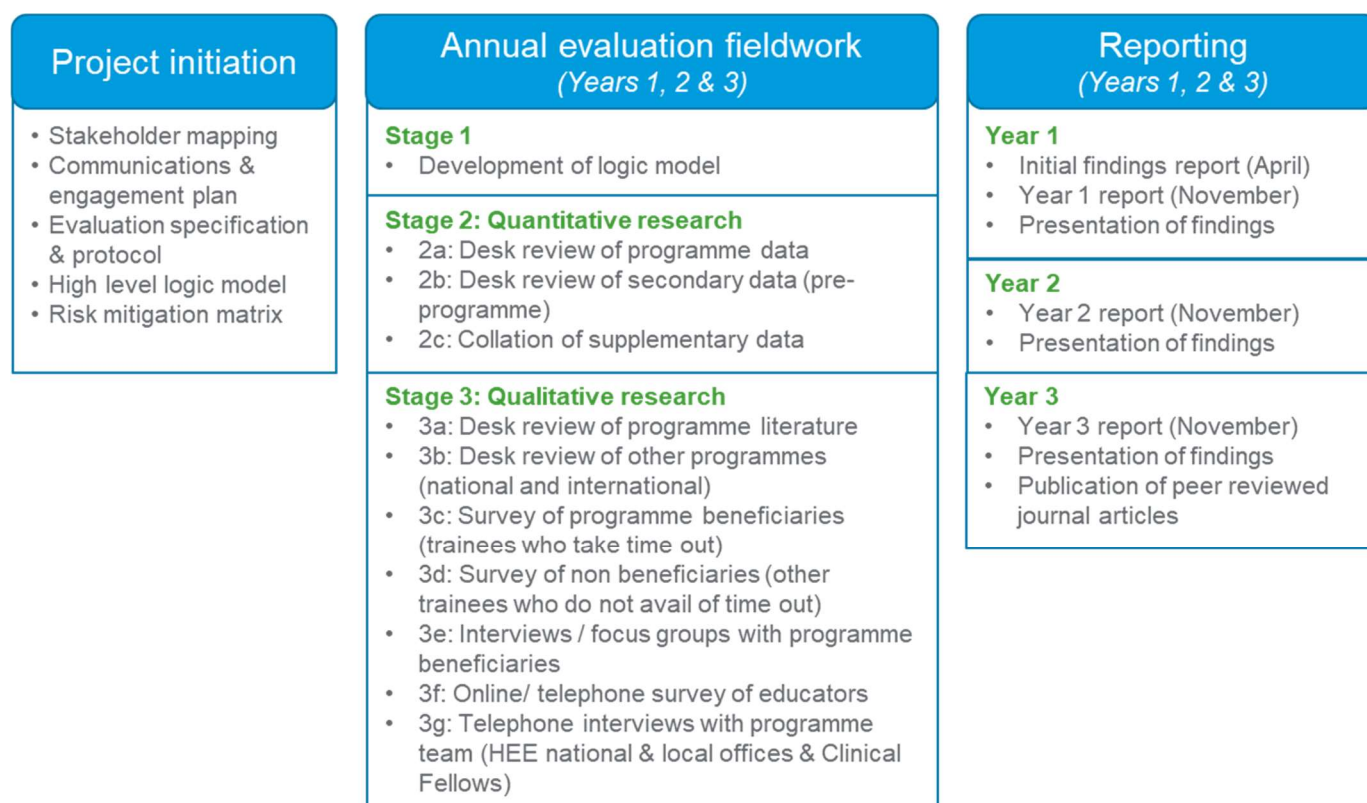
Project initiation

• Stakeholder mapping
• Communications & engagement plan
• Evaluation specification & protocol
• High level logic model
• Risk mitigation matrix

Annual evaluation fieldwork
(Years 1, 2 & 3)

Stage 1
• Development of logic model

Stage 2: Quantitative research
• 2a: Desk review of programme data
• 2b: Desk review of secondary data (pre-programme)
• 2c: Collation of supplementary data

Stage 3: Qualitative research
• 3a: Desk review of programme literature
• 3b: Desk review of other programmes (national and international)
• 3c: Survey of programme beneficiaries (trainees who take time out)
• 3d: Survey of non beneficiaries (other trainees who do not avail of time out)
• 3e: Interviews / focus groups with programme beneficiaries
• 3f: Online/ telephone survey of educators
• 3g: Telephone interviews with programme team (HEE national & local offices & Clinical Fellows)

Reporting
(Years 1, 2 & 3)

Year 1
• Initial findings report (April)
• Year 1 report (November)
• Presentation of findings

Year 2
• Year 2 report (November)
• Presentation of findings

Year 3
• Year 3 report (November)
• Presentation of findings
• Publication of peer reviewed journal articles